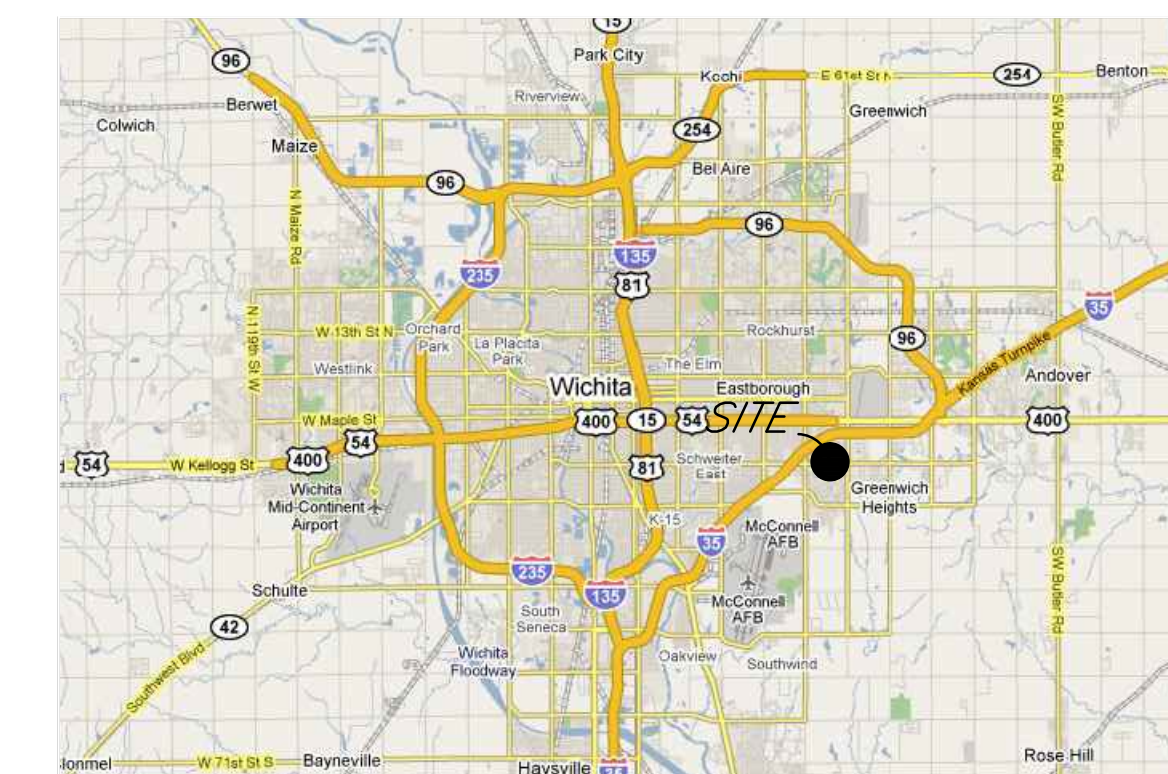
15
Park City
96
Kechi
E 61st St N
254
Benton
Berwet
Riverview
Colwich
Greenwich
254
Maize
Bel Aire
96
SW Butler Rd
N Maize Rd
96
235
135
81
N 119th St W
W 13th St N
Orchard Park
La Placita Park
Rockhurst
96
35
Westlink
The Elm
Andover
Wichita
Eastborough
Kansas Turnpike
W Maple St
400
15
54
SITE
400
54
W Kellogg St
400
54
81
Schweiter East
Wichita Mid-Continent Airport
Greenwich Heights
K-15
McConnell AFB
35
235
Schulte
135
McConnell AFB
South Seneca
42
Southwest Blvd
Wichita Floodway
Oakview
Southwind
SW Butler Rd
lonmel
W 71st St S
Bayneville
Haysville
35
Rose Hill